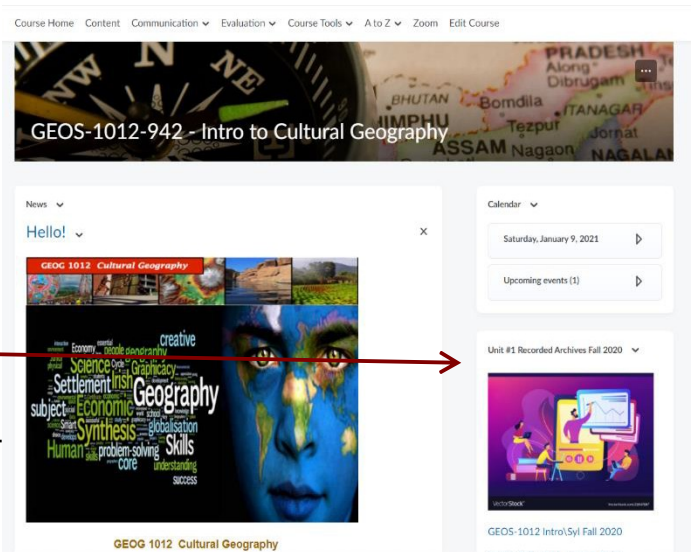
Course Home Content Communication Evaluation Course Tools A to Z Zoom Edit Course

GEOS-1012-942 - Intro to Cultural Geography

PRADESH Along Dibrugam BHUTAN Bomdila ITANAGAR Tezpur Jorhat ASSAM Nagaon NAGALAN

News

Hello!

GEOG 1012 Cultural Geography

creative Economy people geography Science Graphicacy Settlement Irish Geography subject Economic globalisation Synthesis Skills Human problem-solving core understanding success

GEOG 1012 Cultural Geography

Calendar

Saturday, January 9, 2021

Upcoming events (1)

Unit #1 Recorded Archives Fall 2020

VectorStock

GEOS-1012 Intro\Syl Fall 2020